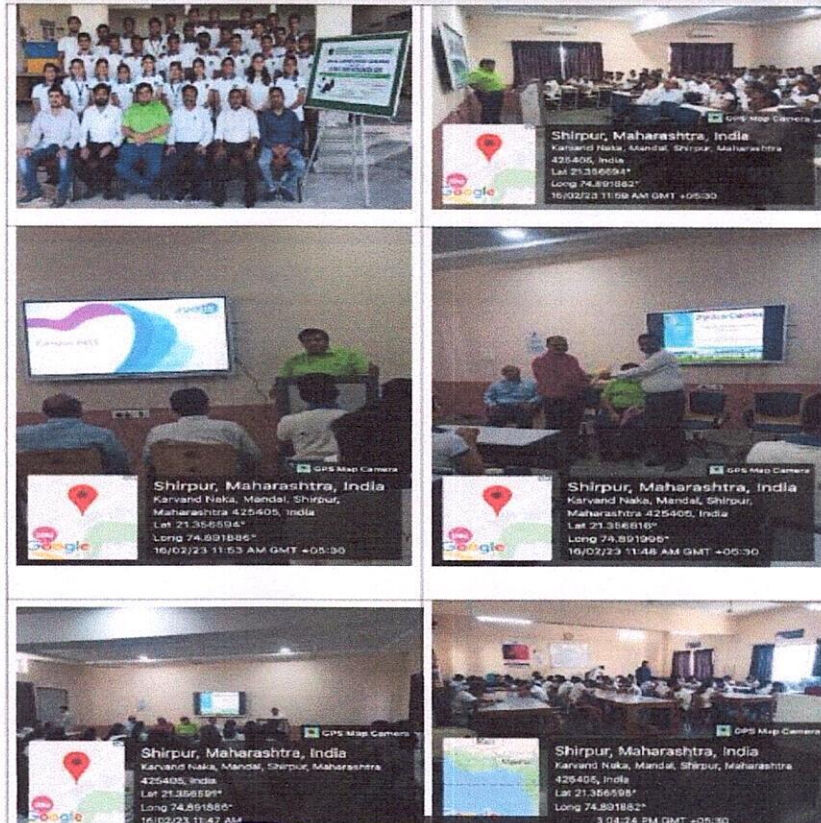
Shirpur, Maharashtra, India
Karvand Naka, Mandal, Shirpur, Maharashtra 425405, India
Lat 21.356694°
Long 74.891882°
16/02/23 11:59 AM GMT +05:30

GPS Map Camera
Shirpur, Maharashtra, India
Karvand Naka, Mandal, Shirpur, Maharashtra 425405, India
Lat 21.356594°
Long 74.891886°
16/02/23 11:53 AM GMT +05:30

GPS Map Camera
Shirpur, Maharashtra, India
Karvand Naka, Mandal, Shirpur, Maharashtra 425405, India
Lat 21.356616°
Long 74.891996°
16/02/23 11:46 AM GMT +05:30

GPS Map Camera
Shirpur, Maharashtra, India
Karvand Naka, Mandal, Shirpur, Maharashtra 425405, India
Lat 21.356591°
Long 74.891886°
16/02/23 11:47 AM

GPS Map Camera
Shirpur, Maharashtra, India
Karvand Naka, Mandal, Shirpur, Maharashtra 425405, India
Lat 21.356598°
Long 74.891882°
3:04:24 PM GMT +05:30